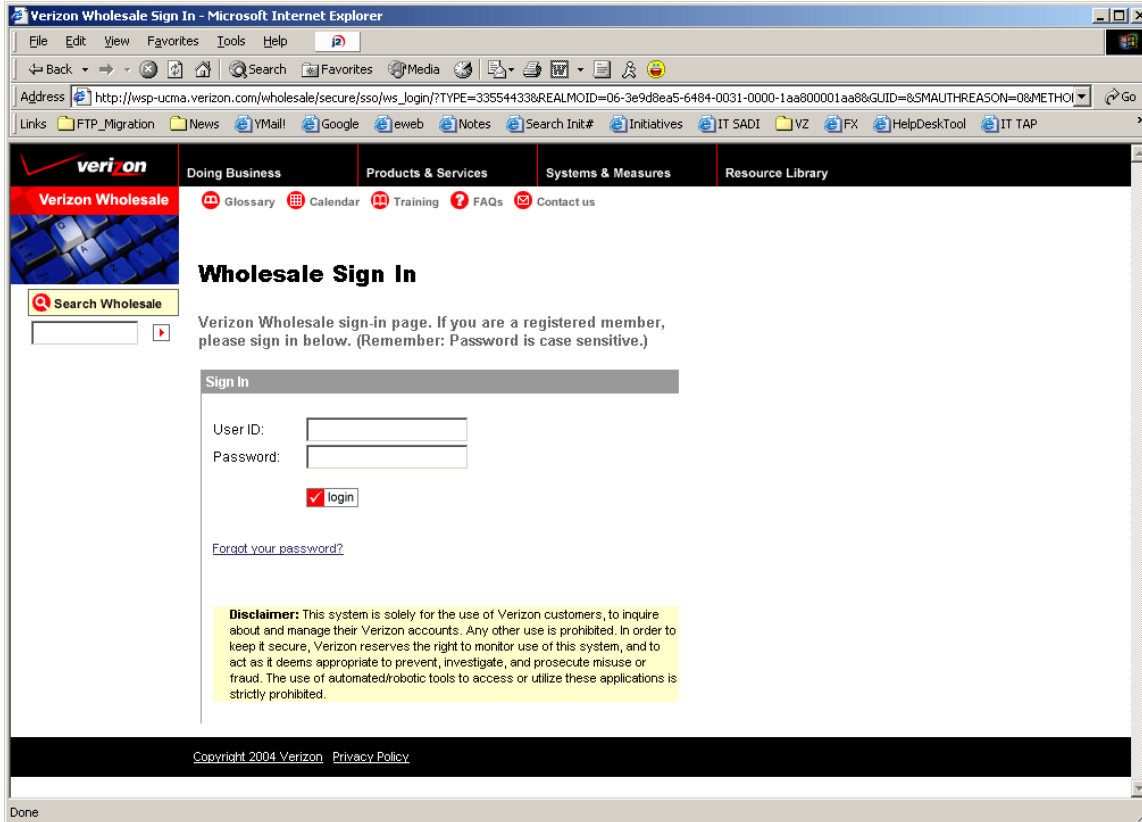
Verizon Wholesale Sign In - Microsoft Internet Explorer

File Edit View Favorites Tools Help

Back Search Favorites Media

Address http://wsp-ucma.verizon.com/wholesale/secure/sso/ws_login/?TYPE=33554433&REALMOID=06-3e9d8ea5-6484-0031-0000-1aa800001aa8&GUID=&SMAUTHREASON=0&METHO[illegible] Go

Links FTP_Migration News YMail! Google eweb Notes Search Init# Initiatives IT SADI VZ FX HelpDeskTool IT TAP

verizon

Doing Business Products & Services Systems & Measures Resource Library

Verizon Wholesale

Glossary Calendar Training FAQs Contact us

Search Wholesale

Wholesale Sign In

Verizon Wholesale sign-in page. If you are a registered member, please sign in below. (Remember: Password is case sensitive.)

Sign In

User ID:

Password:

login

Forgot your password?

Disclaimer: This system is solely for the use of Verizon customers, to inquire about and manage their Verizon accounts. Any other use is prohibited. In order to keep it secure, Verizon reserves the right to monitor use of this system, and to act as it deems appropriate to prevent, investigate, and prosecute misuse or fraud. The use of automated/robotic tools to access or utilize these applications is strictly prohibited.

Copyright 2004 Verizon Privacy Policy

Done